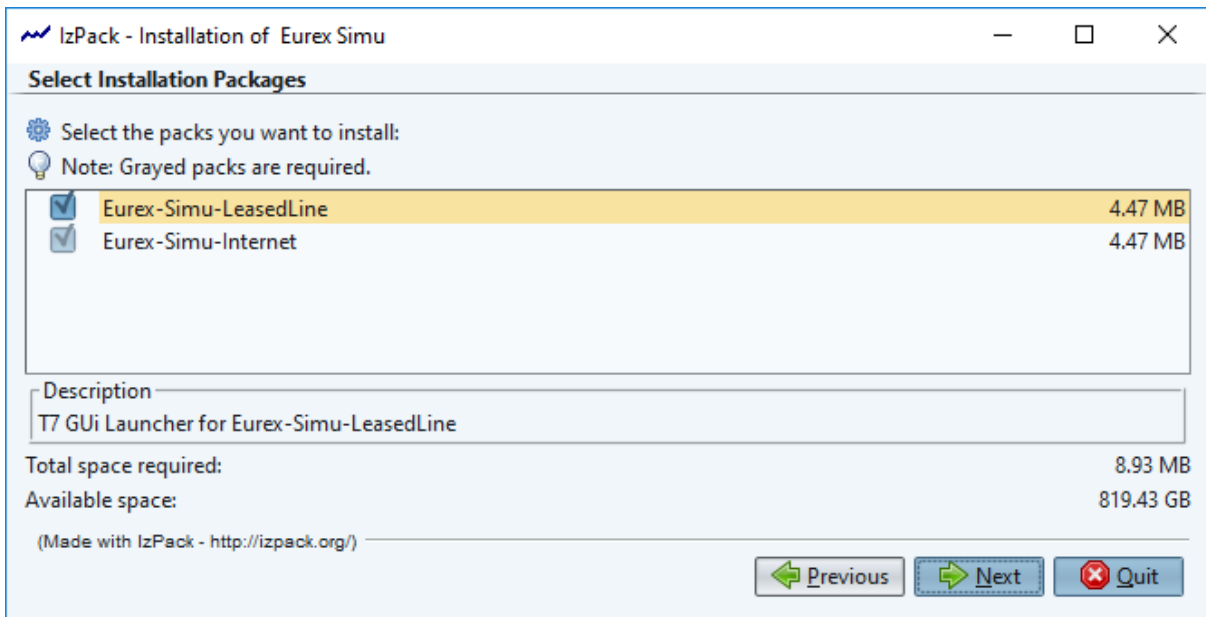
IzPack - Installation of Eurex Simu

Select Installation Packages

Select the packs you want to install:
Note: Grayed packs are required.

| | | |
|---|---|---|
| ☑ | Eurex-Simu-LeasedLine | 4.47 MB |
| ☑ | Eurex-Simu-Internet | 4.47 MB |

Description
T7 GUi Launcher for Eurex-Simu-LeasedLine

Total space required: 8.93 MB
Available space: 819.43 GB

(Made with IzPack - http://izpack.org/)

Previous Next Quit